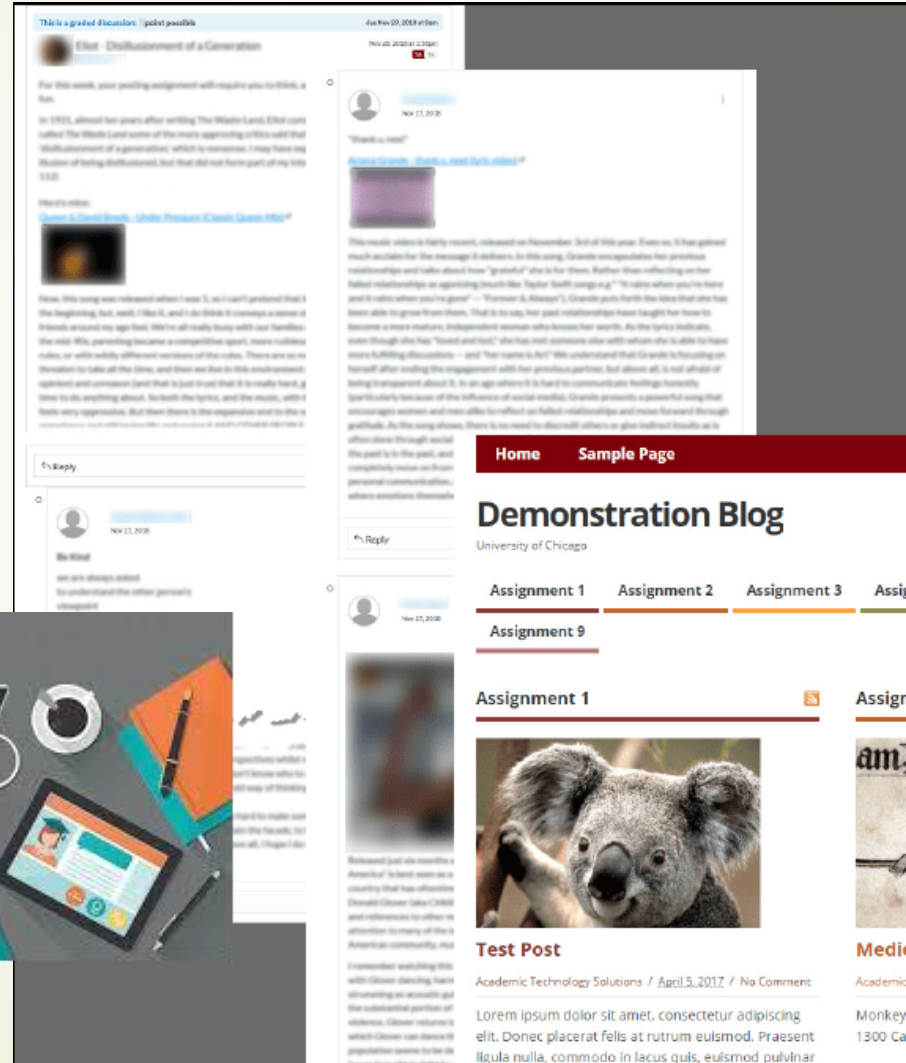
This is a graded discussion: 1 point possible

due Nov 29, 2018 at 8am

Eliot - Disillusionment of a Generation

Nov 26, 2018 at 1:30pm

For this week, your posting assignment will require you to think, a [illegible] fun.

In 1931, almost ten years after writing The Waste Land, Eliot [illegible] called The Waste Land some of the more approving critics said that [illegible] 'disillusionment of a generation,' which is nonsense. I may have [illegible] illusion of being disillusioned, but that did not form part of my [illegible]

Here's mine:

Queen & David Bowie - Under Pressure (Classic Queen Mix)

Now, this song was released when I was 5, so I can't pretend that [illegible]

Reply

Nov 27, 2018

Be Kind

we are always asked to understand the other person's viewpoint

Nov 27, 2018

"thank u, next"

Ariana Grande - thank u, next (lyric video)

This music video is fairly recent, released on November 3rd of this year. Even so, it has gained much acclaim for the message it delivers. In this song, Grande encapsulates her previous relationships and talks about how "grateful" she is for them. Rather than reflecting on her failed relationships as agonizing (much like Taylor Swift songs e.g. "'It rains when you're here and it rains when you're gone' — "Forever & Always"), Grande puts forth the idea that she has been able to grow from them. That is to say, her past relationships have taught her how to become a more mature, independent woman who knows her worth. As the lyrics indicate, even though she has "loved and lost," she has met someone else with whom she is able to have more fulfilling discussions — and "her name is Ari." We understand that Grande is focusing on herself after ending the engagement with her previous partner, but above all, is not afraid of being transparent about it. In an age where it is hard to communicate feelings honestly (particularly because of the influence of social media), Grande presents a powerful song that encourages women and men alike to reflect on failed relationships and move forward through gratitude. As the song shows, there is no need to discredit others or give indirect insults as is often done through social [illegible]

Reply

Nov 27, 2018

Released just six months a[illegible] America" is best seen as a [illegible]

Home Sample Page

Demonstration Blog

University of Chicago

Assignment 1 Assignment 2 Assignment 3 Assig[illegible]

Assignment 9

Assignment 1

Assign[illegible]

Test Post

Academic Technology Solutions / April 5, 2017 / No Comment

Lorem ipsum dolor sit amet, consectetur adipiscing elit. Donec placerat felis at rutrum euismod. Praesent ligula nulla, commodo in lacus quis, euismod pulvinar

Medi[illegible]

Academic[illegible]

Monkey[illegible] 1300 Ca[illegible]